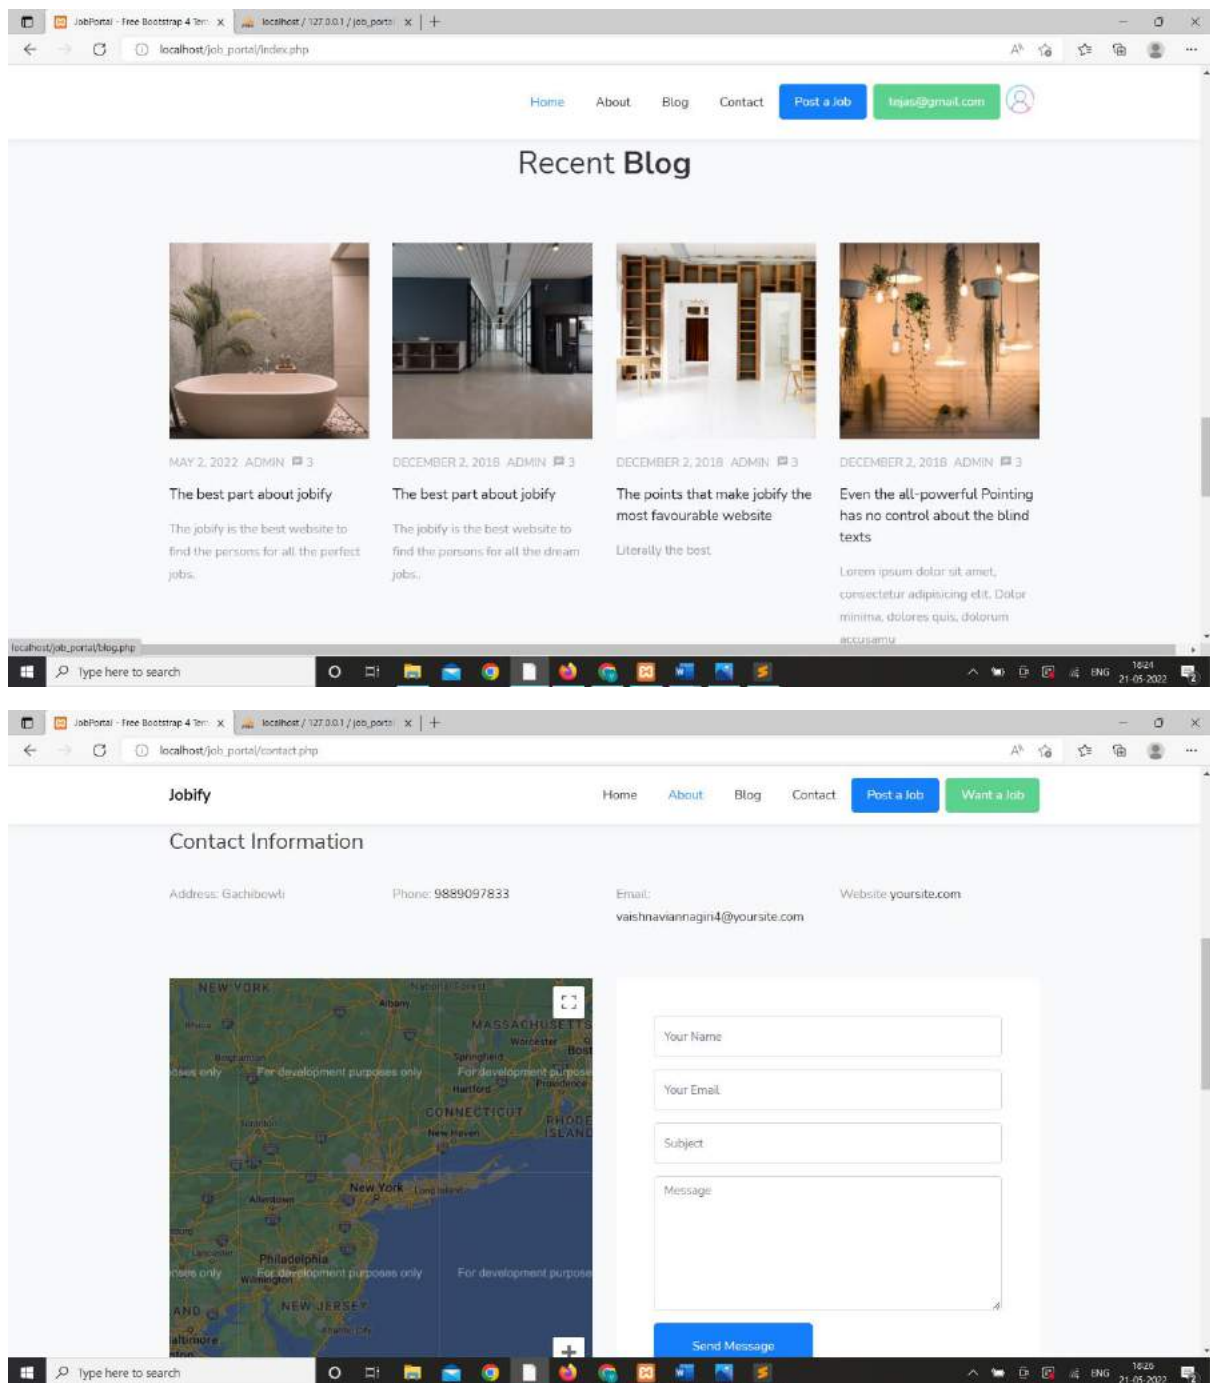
JobPortal - Free Bootstrap 4 Tem ×
localhost / 127.0.0.1 / job_porta ×
localhost/job_portal/index.php

Home About Blog Contact Post a Job tejas@gmail.com

Recent **Blog**

MAY 2, 2022 ADMIN 3
The best part about jobify
The jobify is the best website to find the persons for all the perfect jobs.

DECEMBER 2, 2018 ADMIN 3
The best part about jobify
The jobify is the best website to find the persons for all the dream jobs.

DECEMBER 2, 2018 ADMIN 3
The points that make jobify the most favourable website
Literally the best

DECEMBER 2, 2018 ADMIN 3
Even the all-powerful Pointing has no control about the blind texts
Lorem ipsum dolor sit amet, consectetur adipisicing elit. Dolor minima, dolores quis, dolorum accusamu

localhost/job_portal/blog.php
Type here to search
ENG 18:24 21-05-2022

JobPortal - Free Bootstrap 4 Tem ×
localhost / 127.0.0.1 / job_porta ×
localhost/job_portal/contact.php

Jobify
Home About Blog Contact Post a Job Want a Job

Contact Information

Address: Gachibowli
Phone: 9889097833
Email: vaishnaviannagiri4@yoursite.com
Website yoursite.com

NEW YORK
Albany
MASSACHUSETTS
Worcester
Bost
Springfield
Hartford
Providence
Binghamton
For development purposes only
CONNECTICUT
RHODE ISLAND
New Haven
New York
Long Island
Allentown
Philadelphia
Wilmington
NEW JERSEY
Baltimore
For development purposes only

Your Name
Your Email
Subject
Message
Send Message

Type here to search
ENG 18:26 21-05-2022